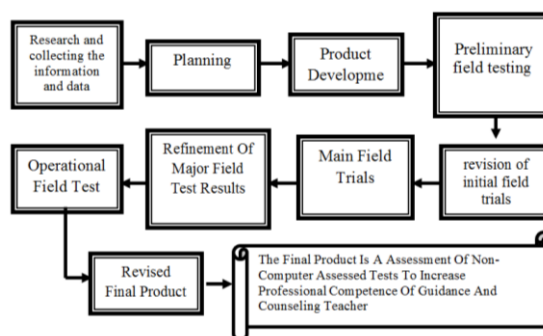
Research and collecting the information and data

Planning

Product Developme

Preliminary field testing

revision of initial field trials

Main Field Trials

Refinement Of Major Field Test Results

Operational Field Test

Revised Final Product

The Final Product Is A Assessment Of Non-Computer Assessed Tests To Increase Professional Competence Of Guidance And Counseling Teacher